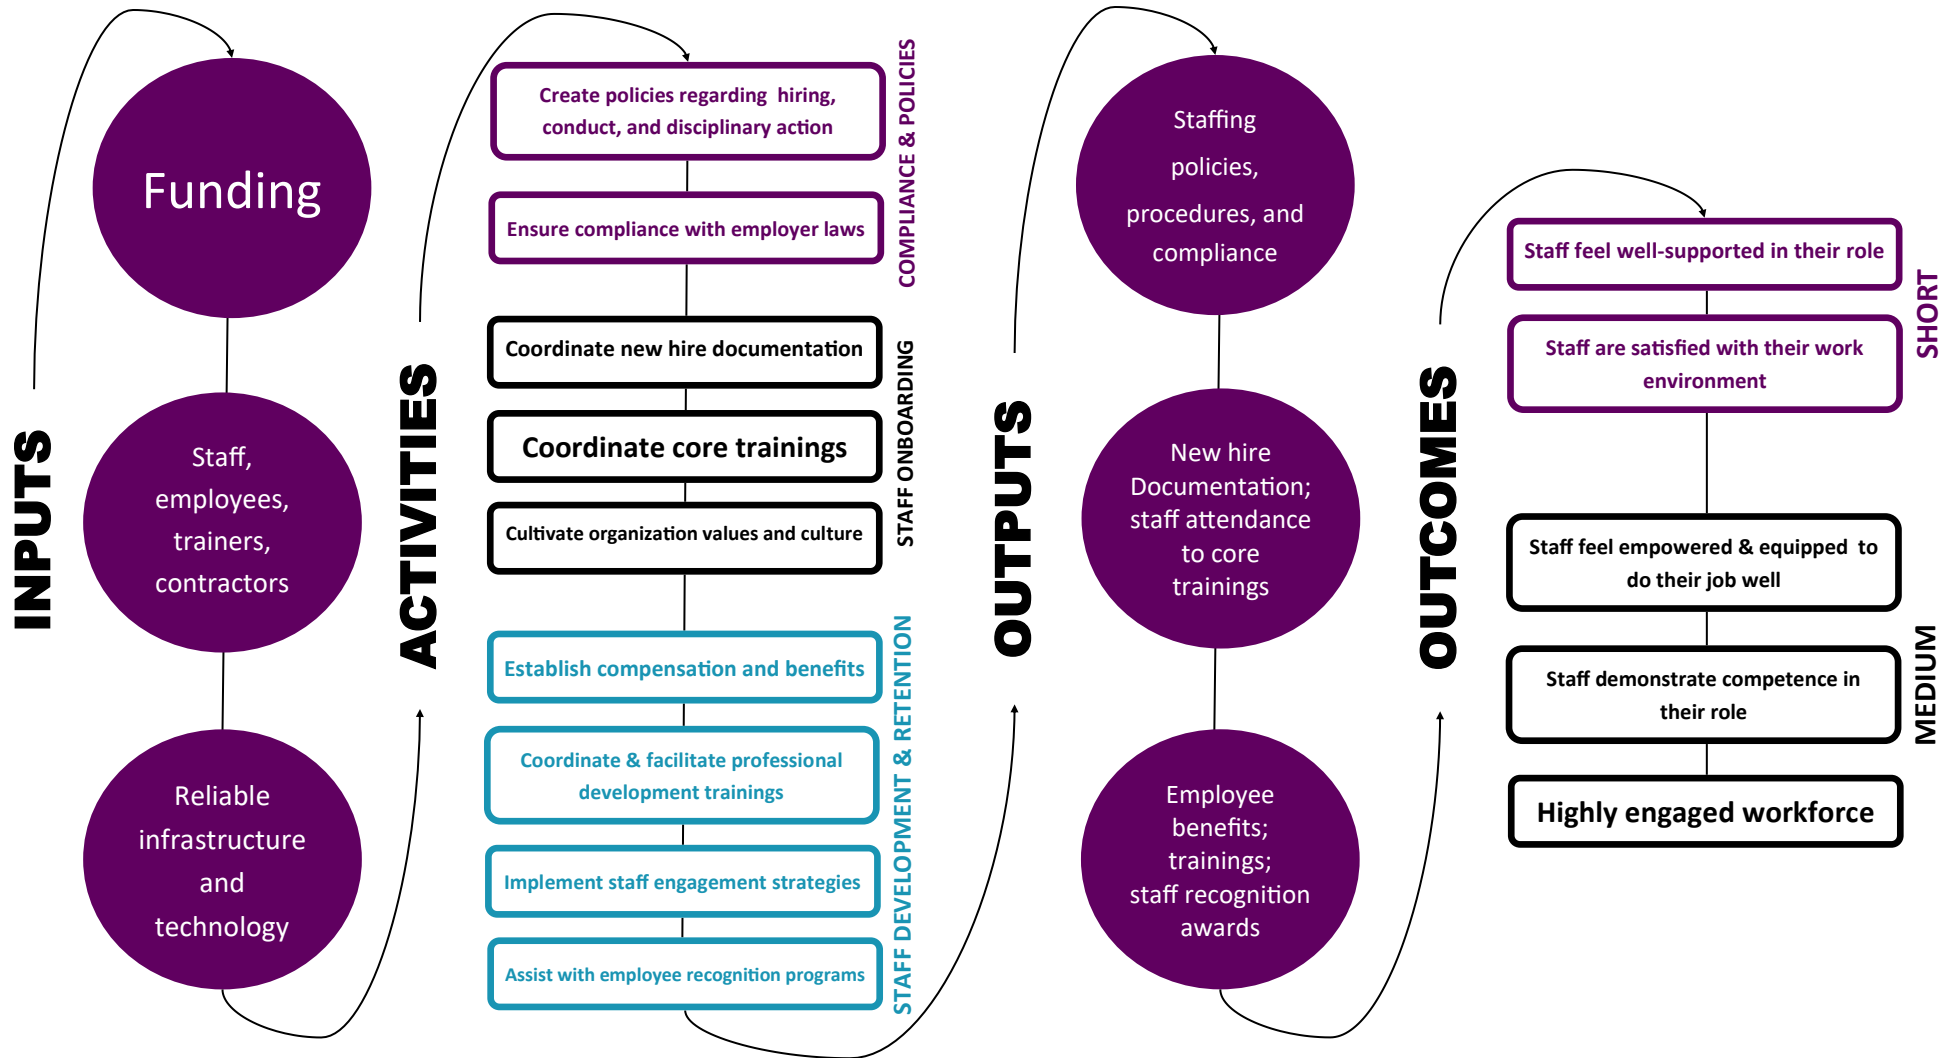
INPUTS

Funding

Staff, employees, trainers, contractors

Reliable infrastructure and technology

ACTIVITIES

Create policies regarding hiring, conduct, and disciplinary action

Ensure compliance with employer laws

COMPLIANCE & POLICIES

Coordinate new hire documentation

Coordinate core trainings

Cultivate organization values and culture

STAFF ONBOARDING

Establish compensation and benefits

Coordinate & facilitate professional development trainings

Implement staff engagement strategies

Assist with employee recognition programs

STAFF DEVELOPMENT & RETENTION

OUTPUTS

Staffing policies, procedures, and compliance

New hire Documentation; staff attendance to core trainings

Employee benefits; trainings; staff recognition awards

OUTCOMES

Staff feel well-supported in their role

Staff are satisfied with their work environment

SHORT

Staff feel empowered & equipped to do their job well

Staff demonstrate competence in their role

MEDIUM

Highly engaged workforce